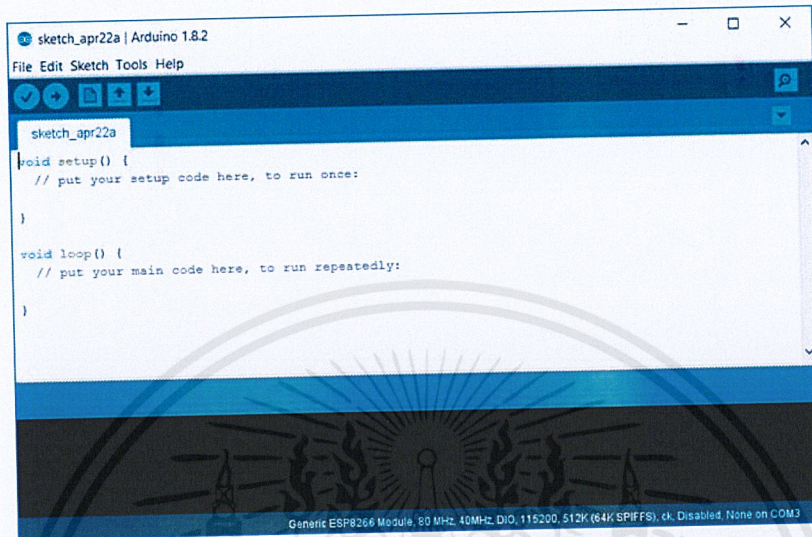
sketch_apr22a | Arduino 1.8.2

File Edit Sketch Tools Help

sketch_apr22a

void setup() {
  // put your setup code here, to run once:

}

void loop() {
  // put your main code here, to run repeatedly:

}

Generic ESP8266 Module, 80 MHz, 40MHz, DIO, 115200, 512K (64K SPIFFS), ck, Disabled, None on COM3